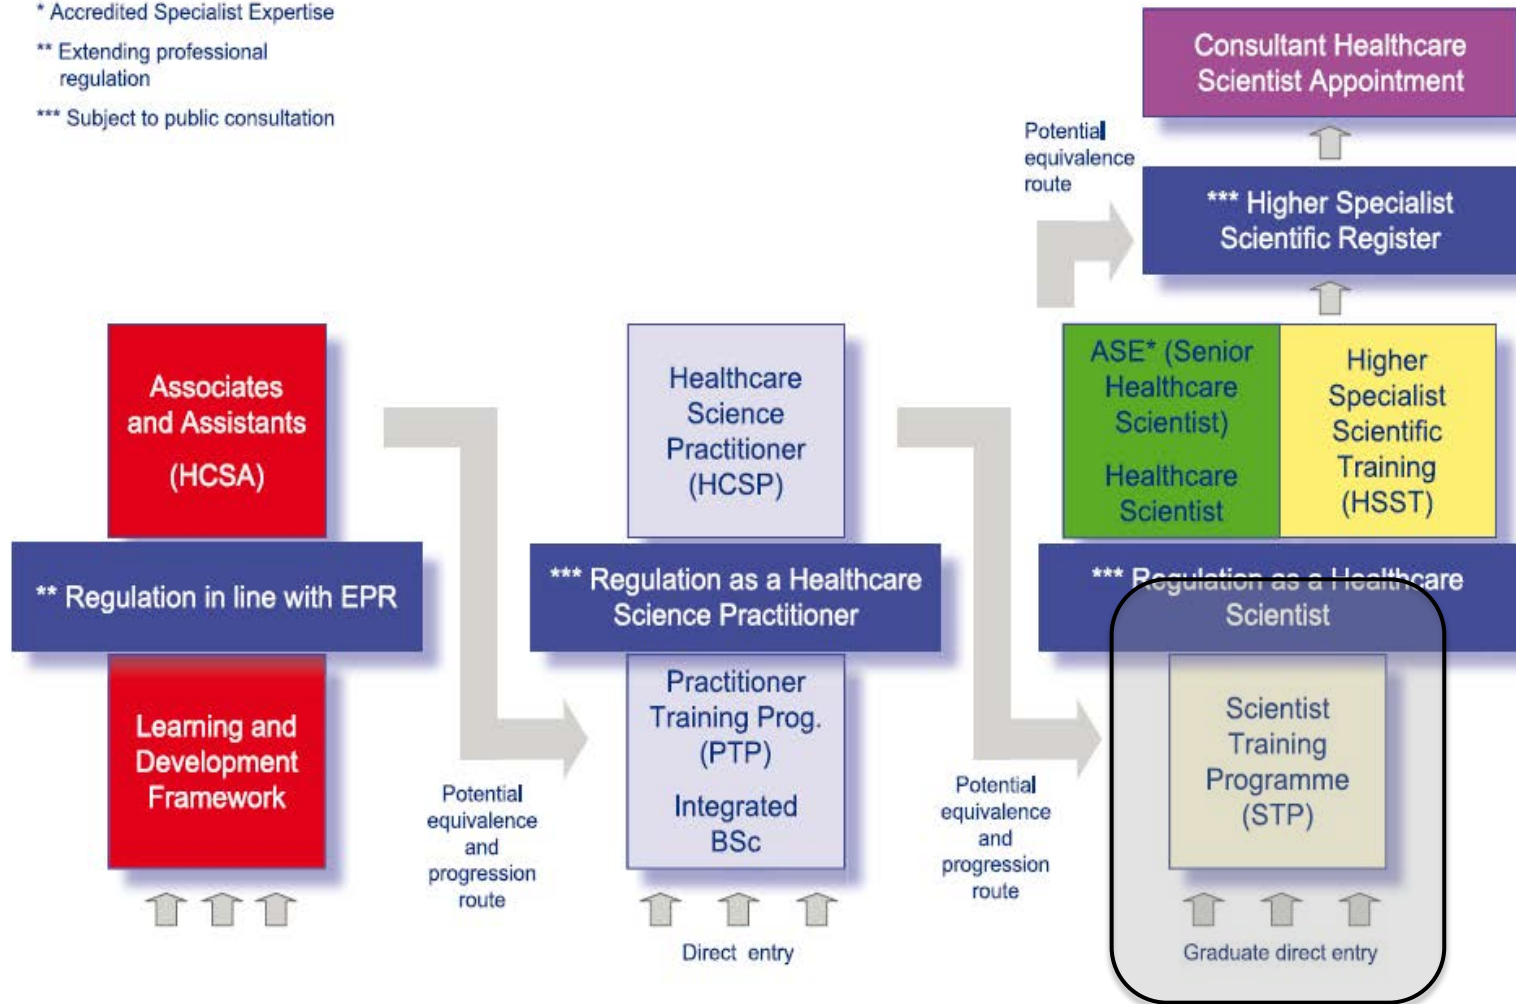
* Accredited Specialist Expertise

** Extending professional regulation

*** Subject to public consultation

Consultant Healthcare Scientist Appointment

Potential equivalence route

*** Higher Specialist Scientific Register

Associates and Assistants (HCSA)

** Regulation in line with EPR

Learning and Development Framework

Potential equivalence and progression route

Healthcare Science Practitioner (HCSP)

*** Regulation as a Healthcare Science Practitioner

Practitioner Training Prog. (PTP)

Integrated BSc

Direct entry

Potential equivalence and progression route

ASE* (Senior Healthcare Scientist)

Healthcare Scientist

Higher Specialist Scientific Training (HSST)

*** Regulation as a Healthcare Scientist

Scientist Training Programme (STP)

Graduate direct entry